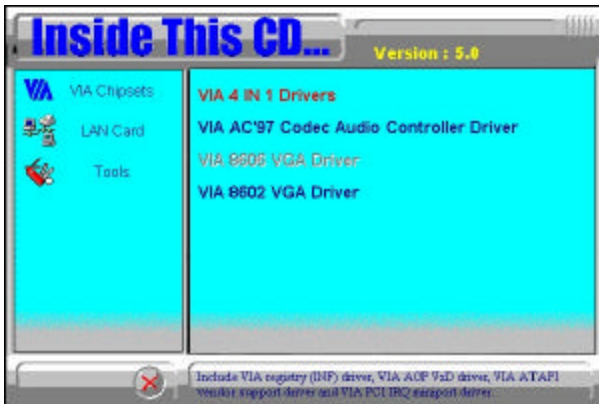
Inside This CD...

Version : 5.0

VIA Chipsets

LAN Card

Tools

VIA 4 IN 1 Drivers

VIA AC'97 Codec Audio Controller Driver

VIA 8606 VGA Driver

VIA 8602 VGA Driver

Include VIA registry (INF) driver, VIA AGP VxD driver, VIA ATAPI vendor support driver and VIA PCI IRQ miniport driver.